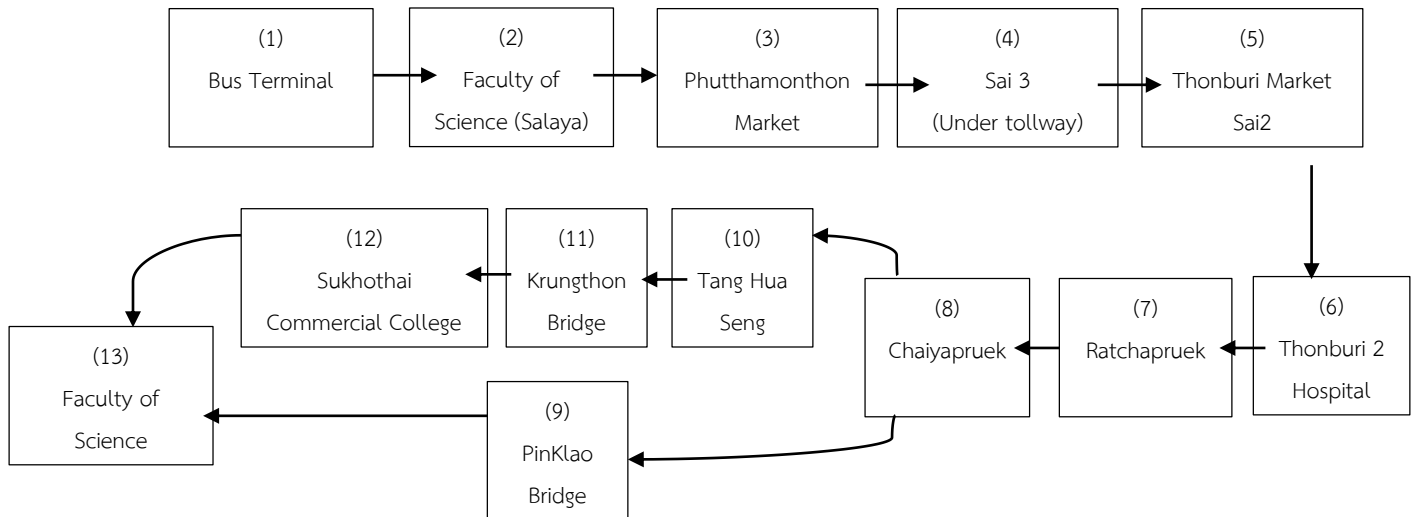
(1)
Bus Terminal

(2)
Faculty of Science (Salaya)

(3)
Phutthamonthon Market

(4)
Sai 3 (Under tollway)

(5)
Thonburi Market Sai2

(6)
Thonburi 2 Hospital

(7)
Ratchapruek

(8)
Chaiyapruek

(9)
PinKlao Bridge

(10)
Tang Hua Seng

(11)
Krungthon Bridge

(12)
Sukhothai Commercial College

(13)
Faculty of Science